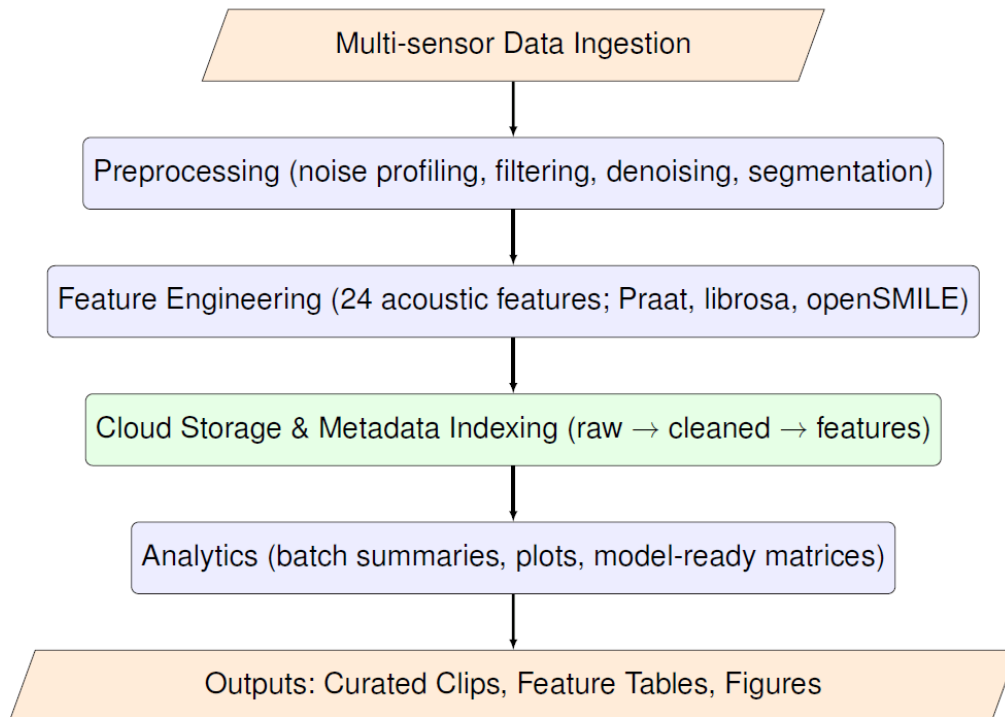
Multi-sensor Data Ingestion

Preprocessing (noise profiling, filtering, denoising, segmentation)

Feature Engineering (24 acoustic features; Praat, librosa, openSMILE)

Cloud Storage & Metadata Indexing (raw $\rightarrow$ cleaned $\rightarrow$ features)

Analytics (batch summaries, plots, model-ready matrices)

Outputs: Curated Clips, Feature Tables, Figures